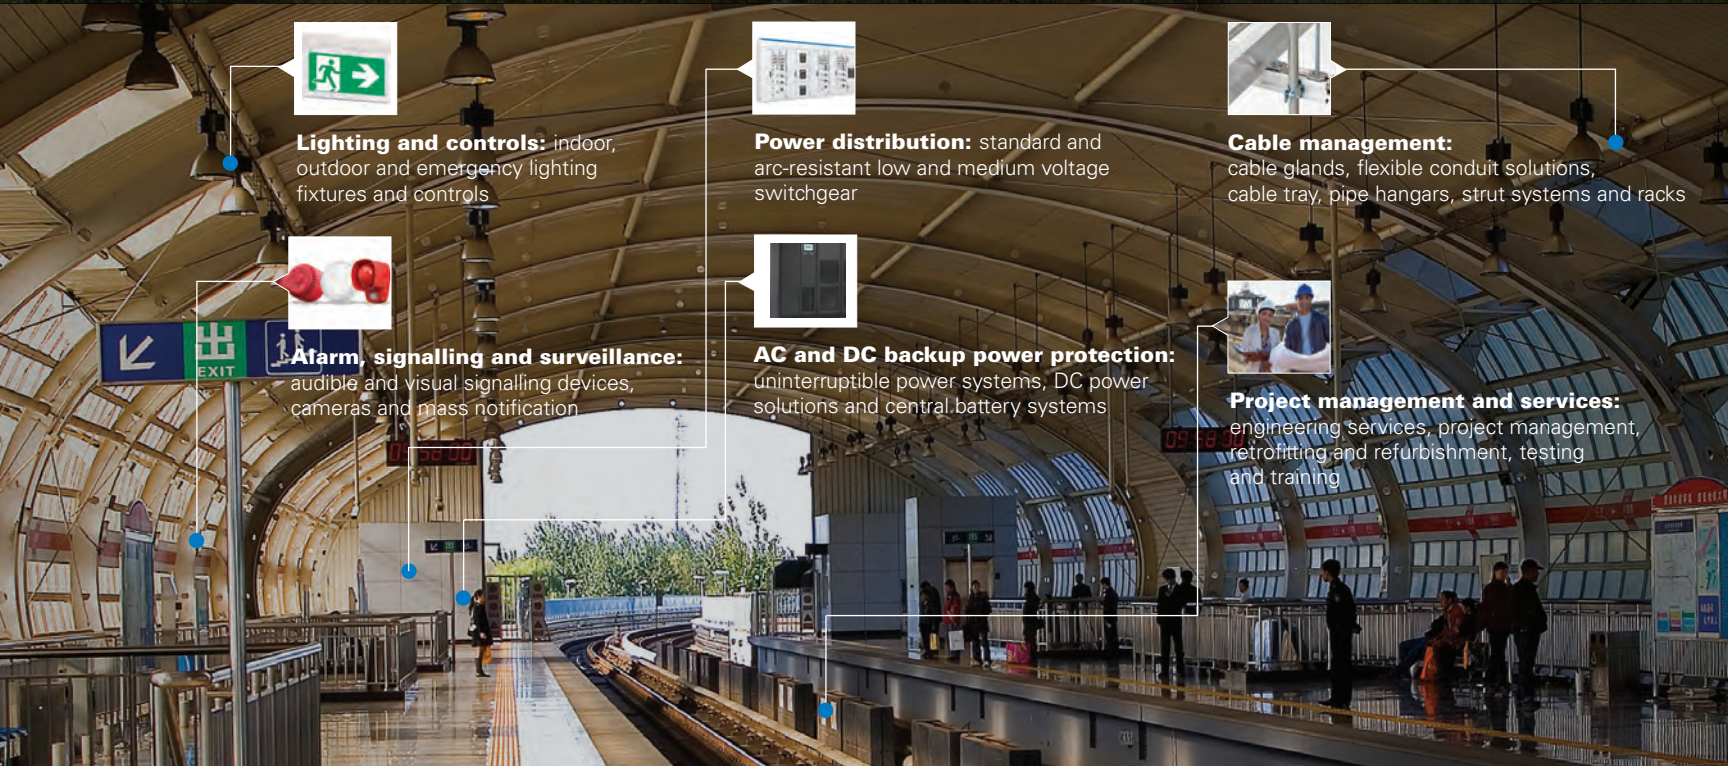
**Lighting and controls:** indoor, outdoor and emergency lighting fixtures and controls

**Power distribution:** standard and arc-resistant low and medium voltage switchgear

**Cable management:** cable glands, flexible conduit solutions, cable tray, pipe hangars, strut systems and racks

EXIT

**Alarm, signalling and surveillance:** audible and visual signalling devices, cameras and mass notification

**AC and DC backup power protection:** uninterruptible power systems, DC power solutions and central battery systems

**Project management and services:** engineering services, project management, retrofitting and refurbishment, testing and training